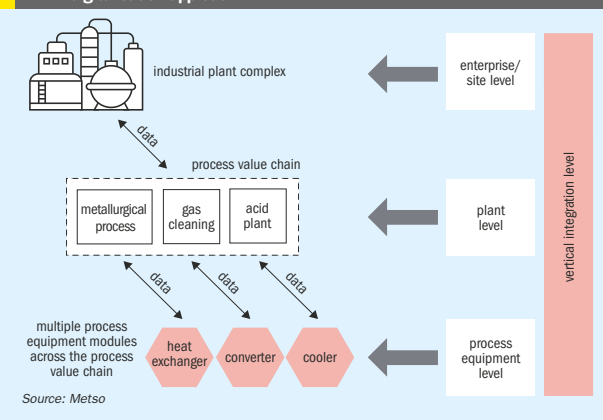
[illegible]

industrial plant complex

enterprise/ site level

data

process value chain

metallurgical process

gas cleaning

acid plant

plant level

vertical integration level

data

data

data

multiple process equipment modules across the process value chain

heat exchanger

converter

cooler

process equipment level

Source: Metso